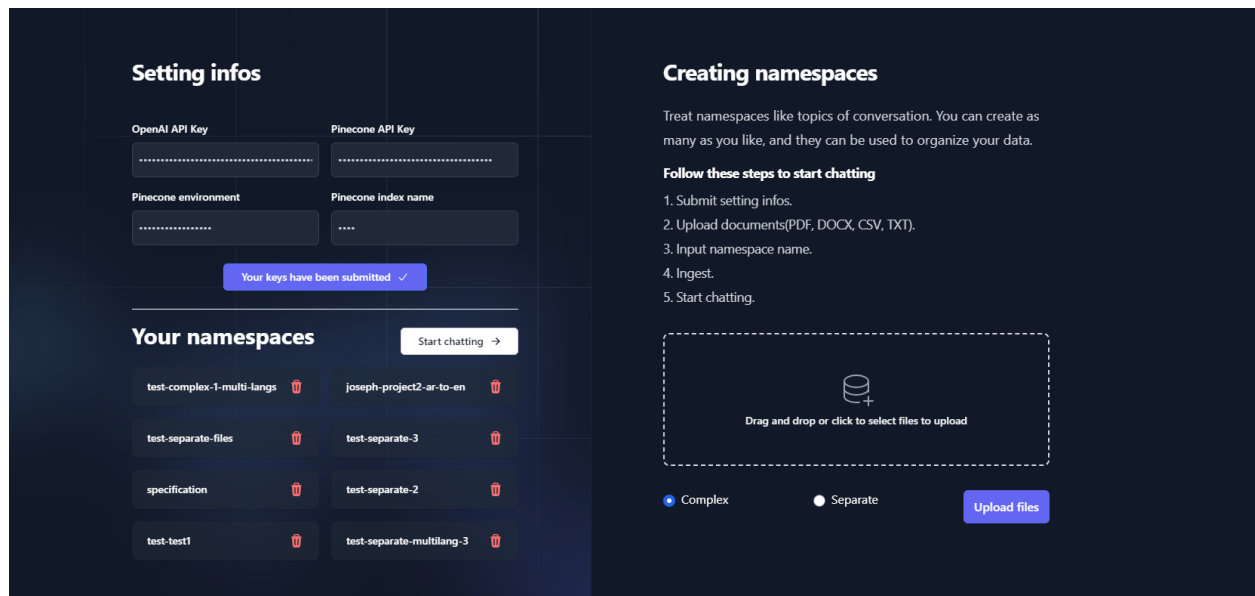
Setting infos

OpenAI API Key
••••••••••••••••••••••••••••••••••••••••
Pinecone API Key
••••••••••••••••••••••••••••••••••••
Pinecone environment
•••••••••••••••••
Pinecone index name
••••

Your keys have been submitted ✓

Your namespaces

Start chatting →

test-complex-1-multi-langs
joseph-project2-ar-to-en
test-separate-files
test-separate-3
specification
test-separate-2
test-test1
test-separate-multilang-3

Creating namespaces

Treat namespaces like topics of conversation. You can create as many as you like, and they can be used to organize your data.

Follow these steps to start chatting

1. Submit setting infos.
2. Upload documents(PDF, DOCX, CSV, TXT).
3. Input namespace name.
4. Ingest.
5. Start chatting.

Drag and drop or click to select files to upload

Complex
Separate
Upload files